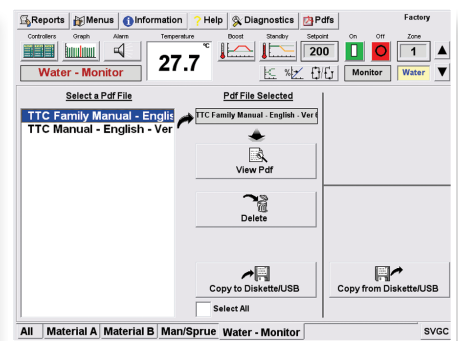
Reports | Menus | Information | Help | Diagnostics | Pdfs | Factory

Controllers | Graph | Alarm | Temperature | Boost | Standby | Setpoint | On | Off | Zone

27.7 °C

200

1

Water - Monitor

Monitor | Water

Select a Pdf File

TTC Family Manual - Englis
TTC Manual - English - Ver

Pdf File Selected

TTC Family Manual - English - Ver (

View Pdf

Delete

Copy to Diskette/USB

Select All

Copy from Diskette/USB

All | Material A | Material B | Man/Sprue | Water - Monitor | SVGC